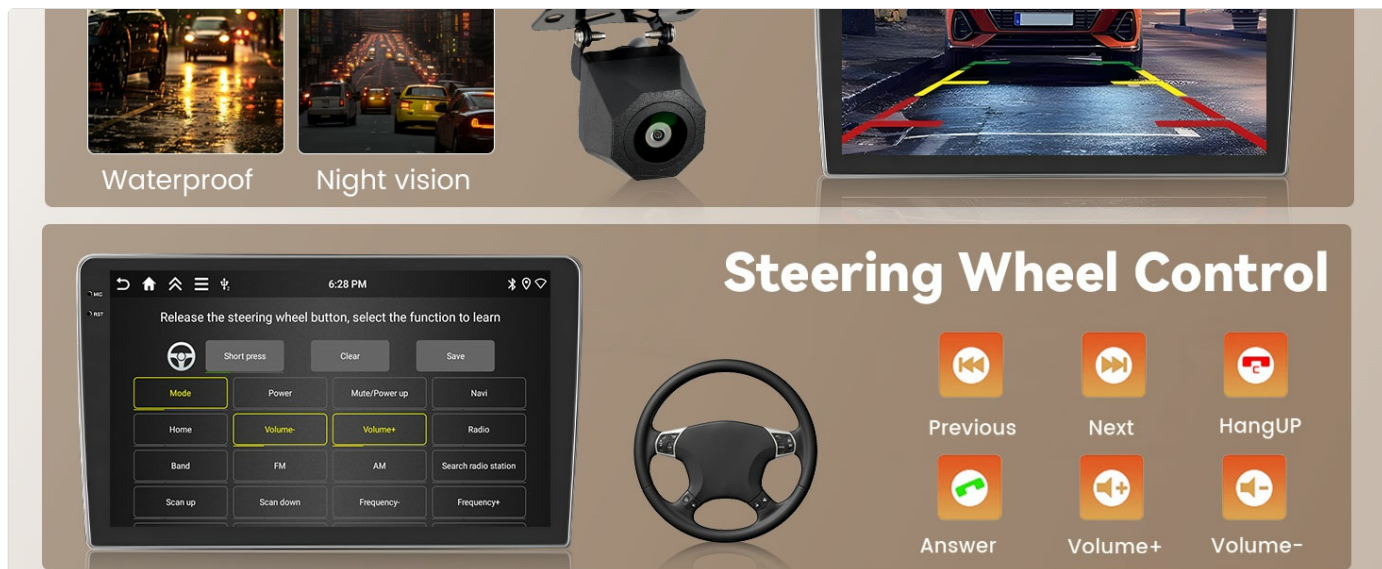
Waterproof
Night vision

Steering Wheel Control

MIC
RST
6:28 PM
Release the steering wheel button, select the function to learn
Short press
Clear
Save

| Mode | Power | Mute/Power up | Navi |
|---|---|---|---|
| Home | Volume- | Volume+ | Radio |
| Band | FM | AM | Search radio station |
| Scan up | Scan down | Frequency- | Frequency+ |

Previous
Next
HangUP
Answer
Volume+
Volume-